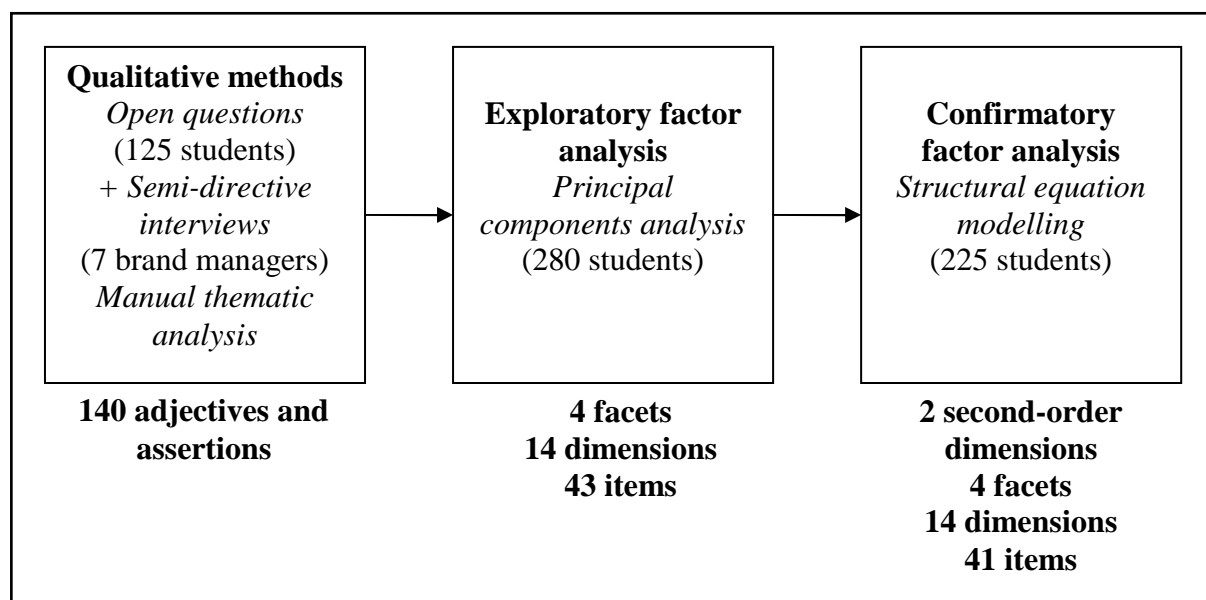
**Qualitative methods**
*Open questions*
(125 students)
+ *Semi-directive interviews*
(7 brand managers)
*Manual thematic analysis*

**140 adjectives and assertions**

**Exploratory factor analysis**
*Principal components analysis*
(280 students)

**4 facets**
**14 dimensions**
**43 items**

**Confirmatory factor analysis**
*Structural equation modelling*
(225 students)

**2 second-order dimensions**
**4 facets**
**14 dimensions**
**41 items**